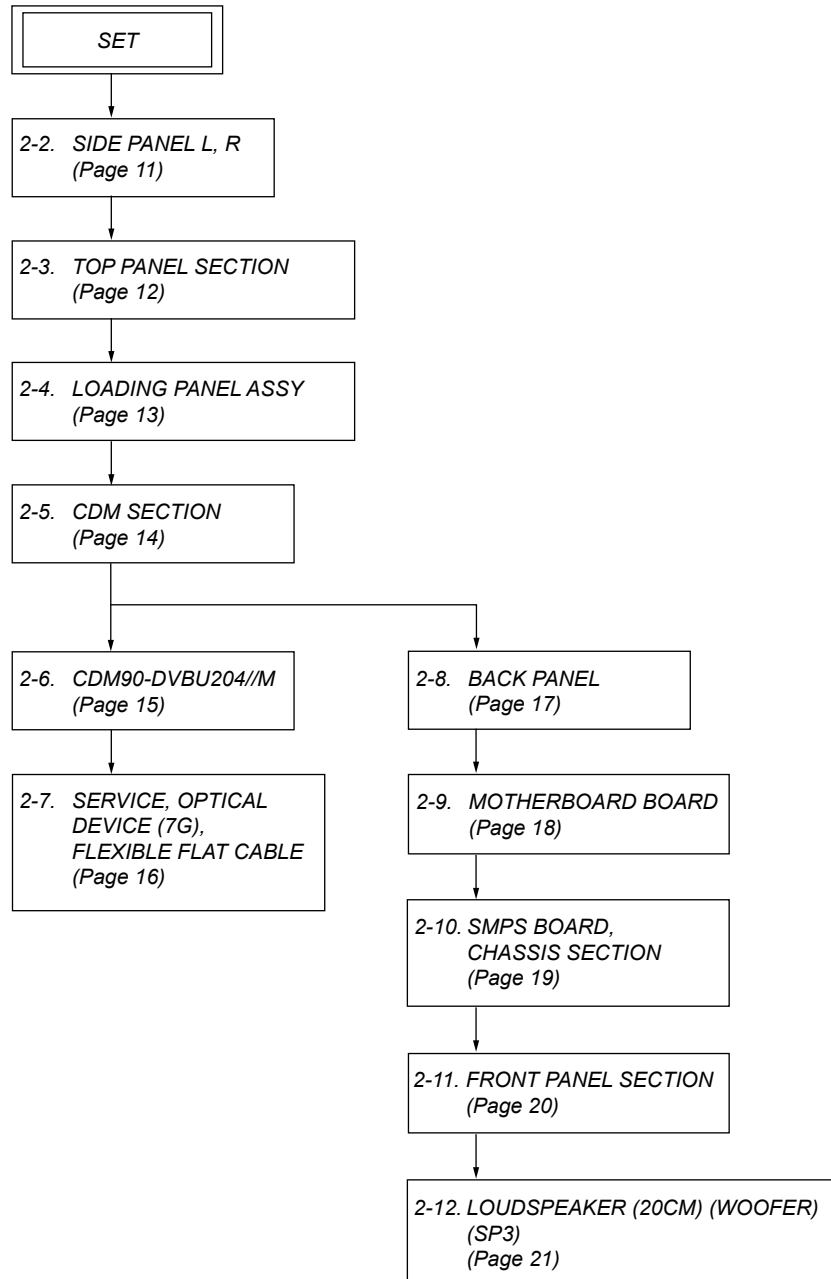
SET

2-2. SIDE PANEL L, R
(Page 11)

2-3. TOP PANEL SECTION
(Page 12)

2-4. LOADING PANEL ASSY
(Page 13)

2-5. CDM SECTION
(Page 14)

2-6. CDM90-DVBU204//M
(Page 15)

2-7. SERVICE, OPTICAL DEVICE (7G), FLEXIBLE FLAT CABLE
(Page 16)

2-8. BACK PANEL
(Page 17)

2-9. MOTHERBOARD BOARD
(Page 18)

2-10. SMPS BOARD, CHASSIS SECTION
(Page 19)

2-11. FRONT PANEL SECTION
(Page 20)

2-12. LOUDSPEAKER (20CM) (WOOFER) (SP3)
(Page 21)